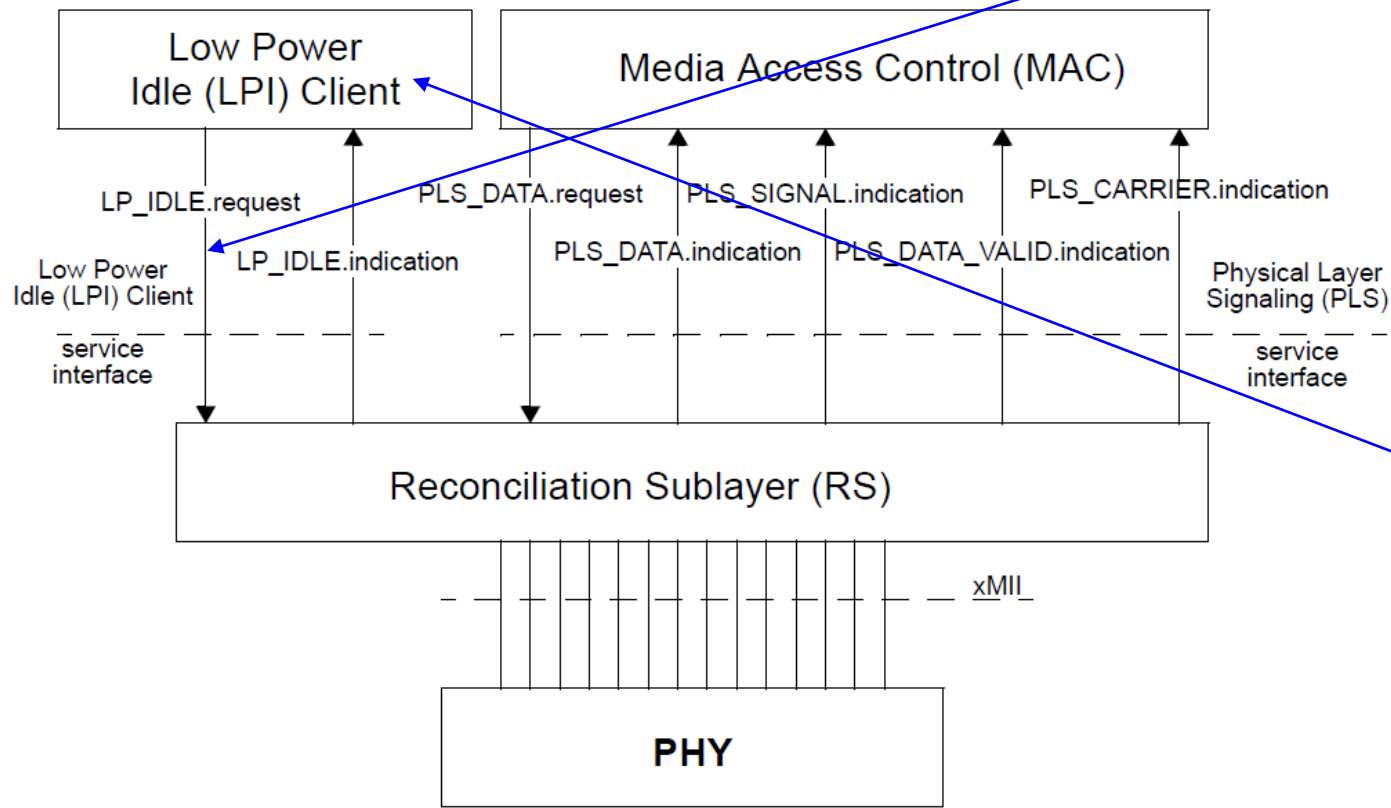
Low Power Idle (LPI) Client

Media Access Control (MAC)

LP_IDLE.request

LP_IDLE.indication

PLS_DATA.request

PLS_SIGNAL.indication

PLS_CARRIER.indication

PLS_DATA.indication

PLS_DATA_VALID.indication

Low Power Idle (LPI) Client service interface

Physical Layer Signaling (PLS) service interface

Reconciliation Sublayer (RS)

xMII

PHY